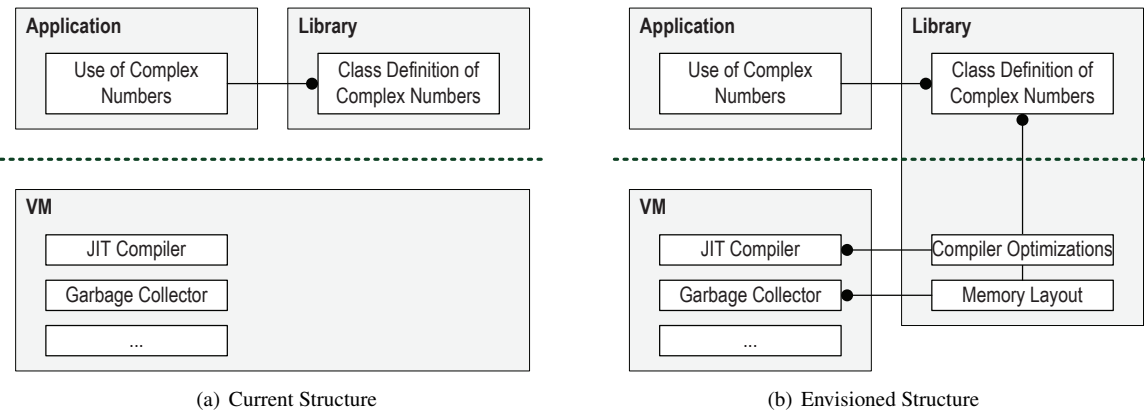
Application

Use of Complex Numbers

Library

Class Definition of Complex Numbers

VM

JIT Compiler

Garbage Collector

...

(a) Current Structure

Application

Use of Complex Numbers

Library

Class Definition of Complex Numbers

VM

JIT Compiler

Garbage Collector

...

Compiler Optimizations

Memory Layout

(b) Envisioned Structure